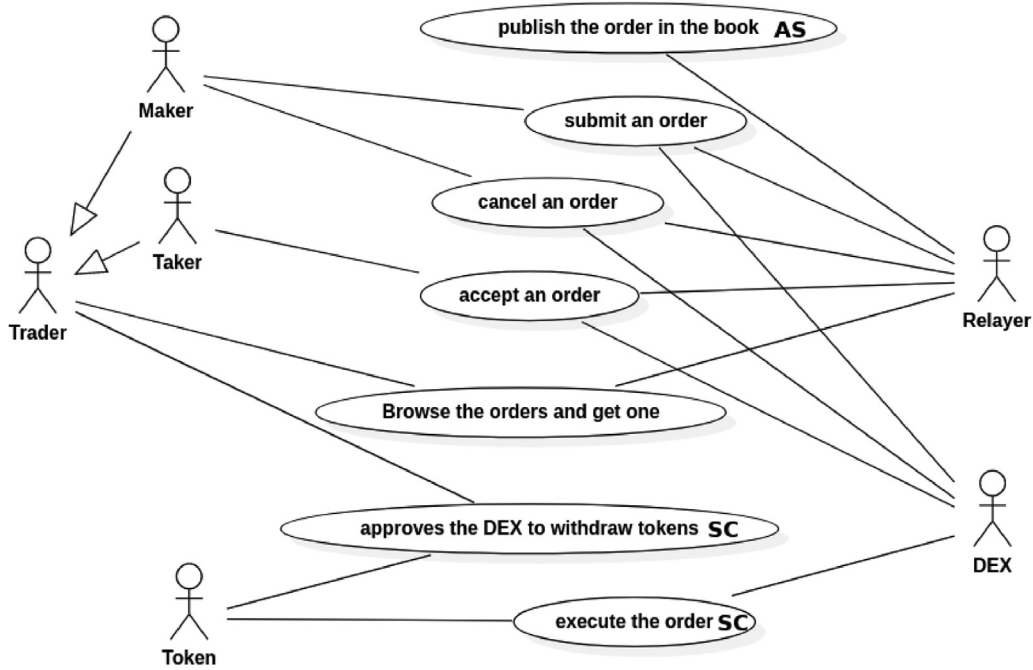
Maker

Taker

Trader

publish the order in the book AS

submit an order

cancel an order

accept an order

Browse the orders and get one

approves the DEX to withdraw tokens SC

execute the order SC

Relayer

DEX

Token